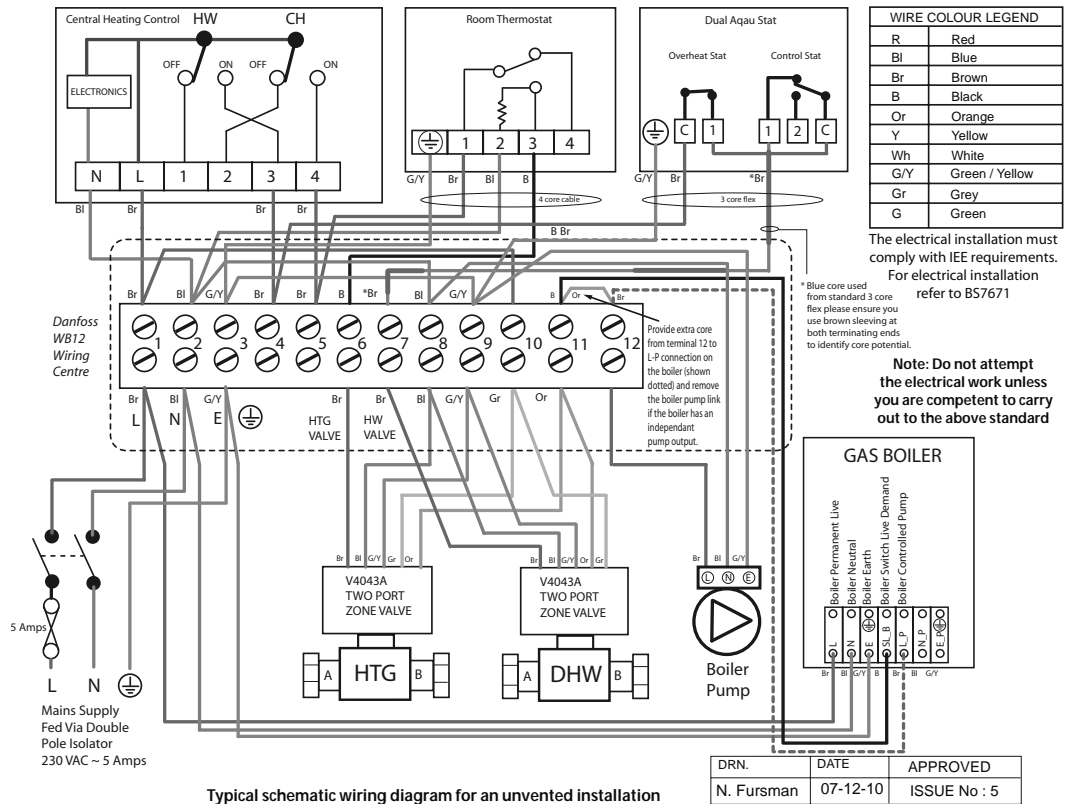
Central Heating Control HW CH

ELECTRONICS

OFF ON OFF ON

N L 1 2 3 4

Bl Br Br Br

Room Thermostat

1 2 3 4

G/Y Br Bl B

4 core cable

Dual Aqau Stat

Overheat Stat Control Stat

C 1 1 2 C

G/Y Br *Br

3 core flex

B Br

| WIRE COLOUR LEGEND | |
|---|---|
| R | Red |
| Bl | Blue |
| Br | Brown |
| B | Black |
| Or | Orange |
| Y | Yellow |
| Wh | White |
| G/Y | Green / Yellow |
| Gr | Grey |
| G | Green |

The electrical installation must comply with IEE requirements. For electrical installation refer to BS7671

* Blue core used from standard 3 core flex please ensure you use brown sleeving at both terminating ends to identify core potential.

Note: Do not attempt the electrical work unless you are competent to carry out to the above standard

Br Bl G/Y Br Br B *Br Bl G/Y B Or Br

Danfoss WB12 Wiring Centre

1 2 3 4 5 6 7 8 9 10 11 12

Provide extra core from terminal 12 to L-P connection on the boiler (shown dotted) and remove the boiler pump link if the boiler has an independant pump output.

Br Bl G/Y Br Br Bl G/Y Gr Or

L N E

HTG VALVE HW VALVE

GAS BOILER

Boiler Permanent Live
Boiler Neutral
Boiler Earth
Boiler Switch Live Demand
Boiler Controlled Pump

L N E SL_B L_P N_P E_P

Br Bl G/Y B Br Bl G/Y

Br Bl G/Y Gr Or

V4043A TWO PORT ZONE VALVE

Br Bl G/Y Gr Or

V4043A TWO PORT ZONE VALVE

Br Bl G/Y

L N E

A HTG B

A DHW B

Boiler Pump

5 Amps

L N

Mains Supply Fed Via Double Pole Isolator 230 VAC ~ 5 Amps

Typical schematic wiring diagram for an unvented installation

| DRN. | DATE | APPROVED |
|---|---|---|
| N. Fursman | 07-12-10 | ISSUE No : 5 |